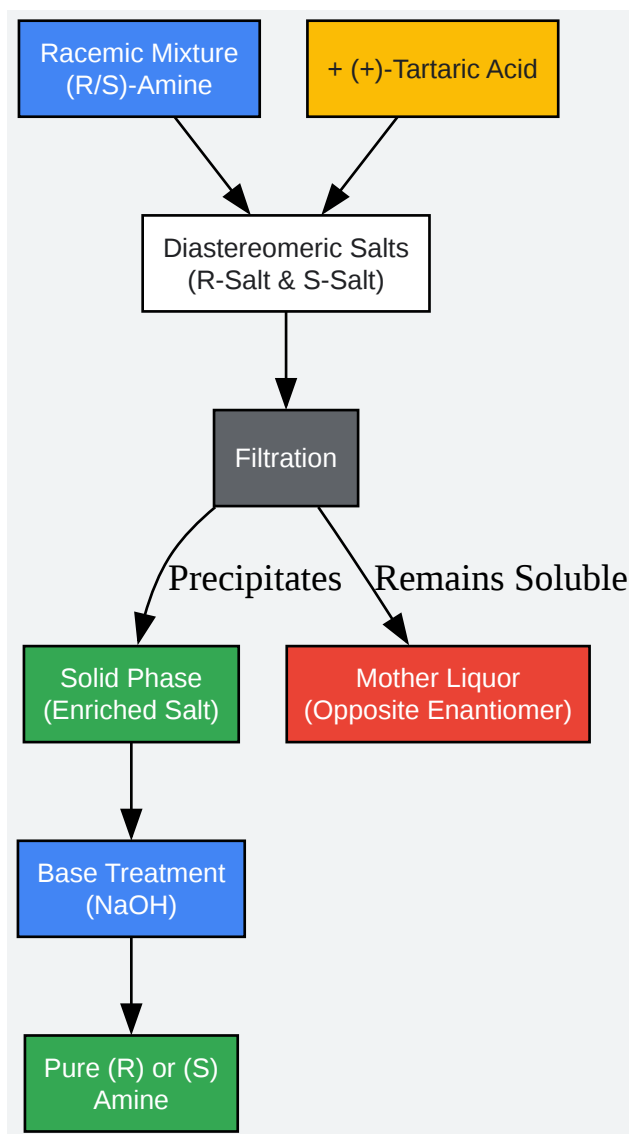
Racemic Mixture
(R/S)-Amine

+ (+)-Tartaric Acid

Diastereomeric Salts
(R-Salt & S-Salt)

Filtration

Precipitates

Remains Soluble

Solid Phase
(Enriched Salt)

Mother Liquor
(Opposite Enantiomer)

Base Treatment
(NaOH)

Pure (R) or (S)
Amine